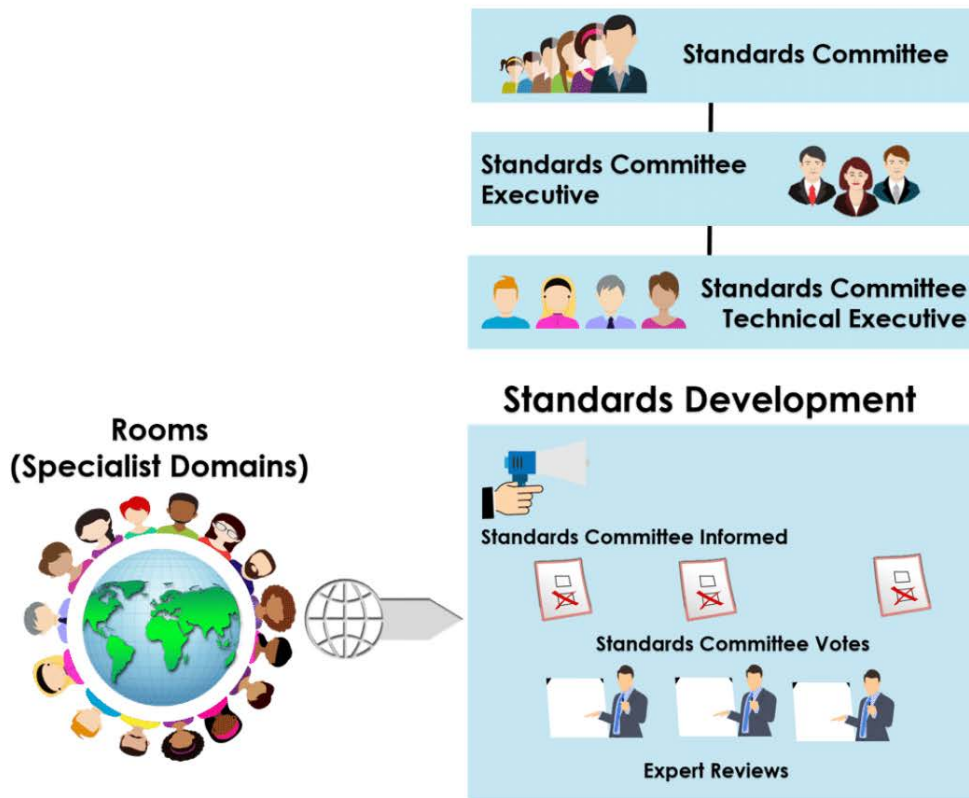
Standards Committee

Standards Committee Executive

Standards Committee Technical Executive

Standards Development

Rooms (Specialist Domains)

Standards Committee Informed

Standards Committee Votes

Expert Reviews